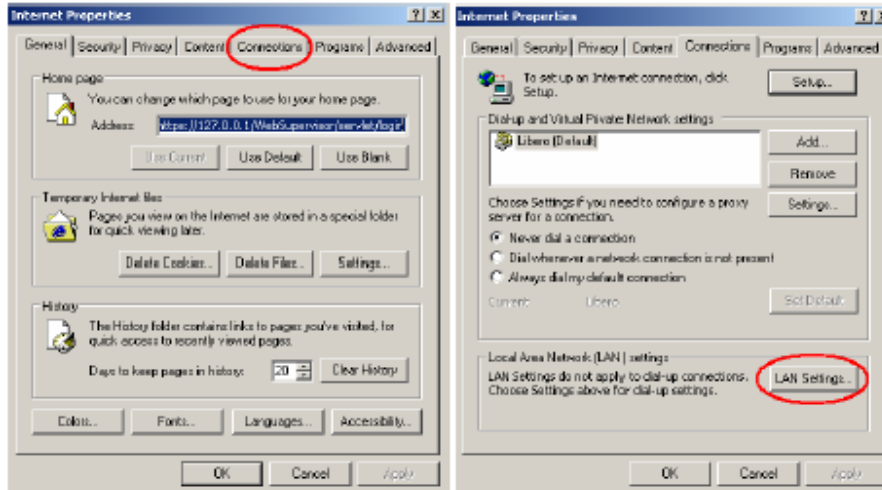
Internet Properties
? X
General | Security | Privacy | Content | Connections | Programs | Advanced
Home page
You can change which page to use for your home page.
Address: https://127.0.0.1/WebSupervisor/servlet/login
Use Current | Use Default | Use Blank
Temporary Internet files
Pages you view on the Internet are stored in a special folder for quick viewing later.
Delete Cookies... | Delete Files... | Settings...
History
The History folder contains links to pages you've visited, for quick access to recently viewed pages.
Days to keep pages in history: 20 | Clear History
Colors... | Fonts... | Languages... | Accessibility...
OK | Cancel | Apply

Internet Properties
? X
General | Security | Privacy | Content | Connections | Programs | Advanced
To set up an Internet connection, click Setup.
Setup...
Dial-up and Virtual Private Network settings
Libero (Default)
Add...
Remove
Choose Settings if you need to configure a proxy server for a connection.
Settings...
Never dial a connection
Dial whenever a network connection is not present
Always dial my default connection
Current: Libero
Set Default
Local Area Network (LAN) settings
LAN Settings do not apply to dial-up connections. Choose Settings above for dial-up settings.
LAN Settings...
OK | Cancel | Apply